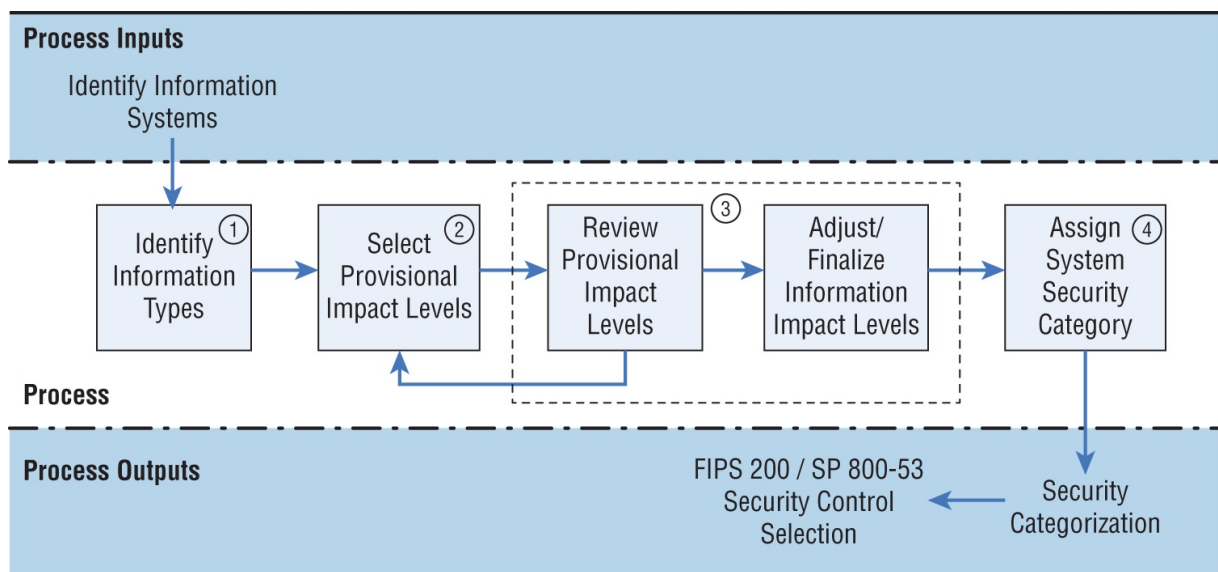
Process Inputs

Identify Information Systems

Identify Information Types ①

Select Provisional Impact Levels ②

Review Provisional Impact Levels ③

Adjust/ Finalize Information Impact Levels

Assign System Security Category ④

Process

Process Outputs

FIPS 200 / SP 800-53 Security Control Selection

Security Categorization